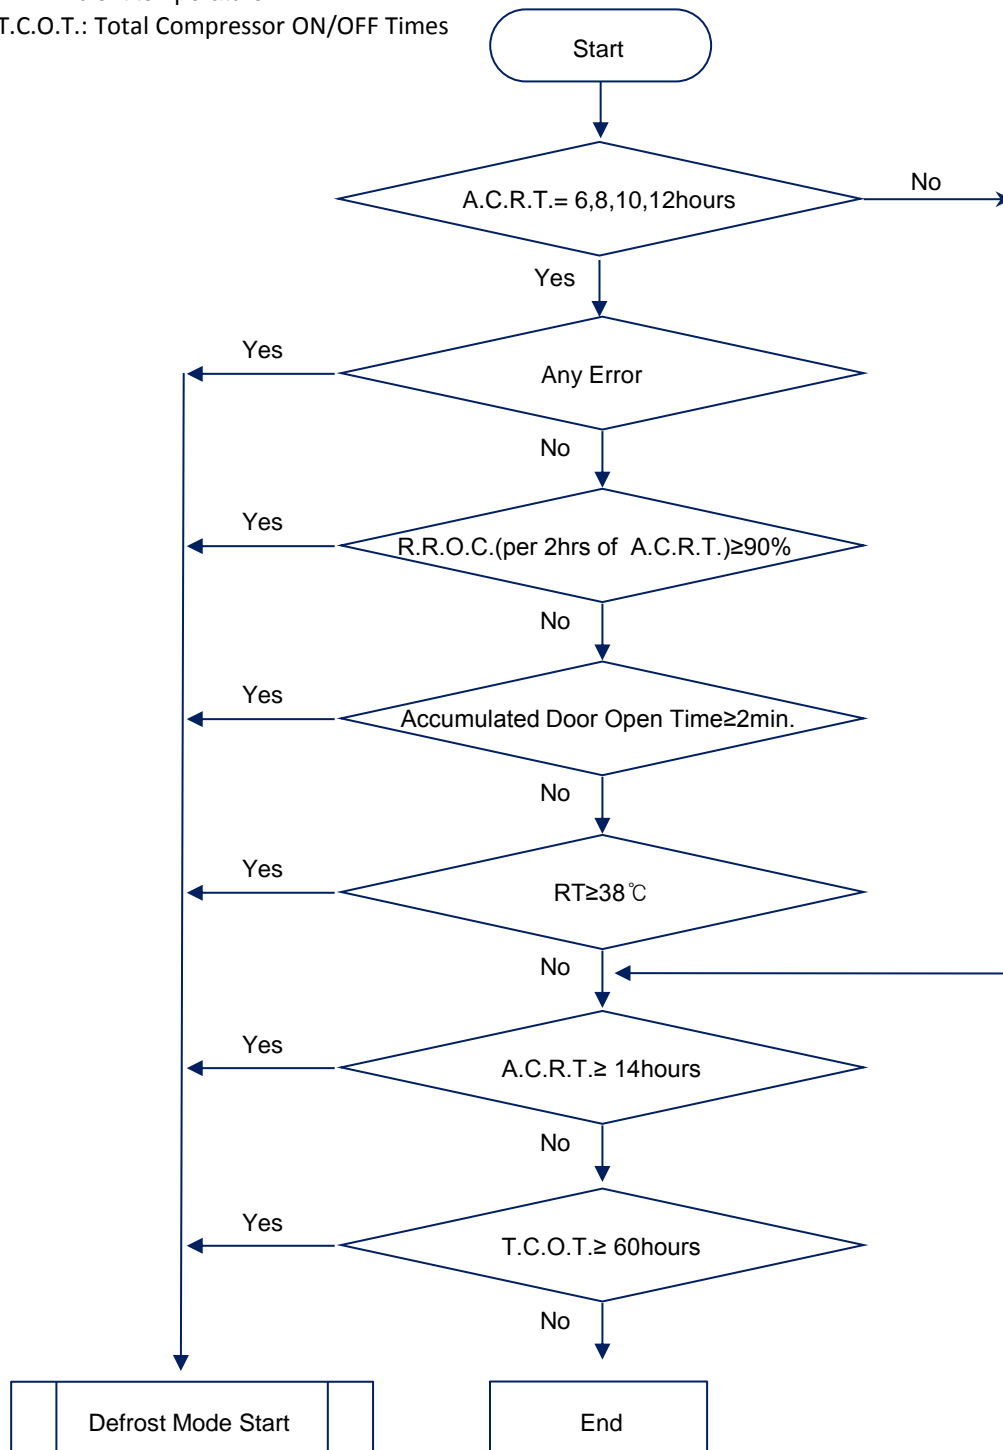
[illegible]
T.C.O.T.: Total Compressor ON/OFF Times

Start

A.C.R.T.= 6,8,10,12hours

No

Yes

Yes

Any Error

No

Yes

R.R.O.C.(per 2hrs of A.C.R.T.)≥90%

No

Yes

Accumulated Door Open Time≥2min.

No

Yes

RT≥38℃

No

Yes

A.C.R.T.≥ 14hours

No

Yes

T.C.O.T.≥ 60hours

No

Defrost Mode Start

End